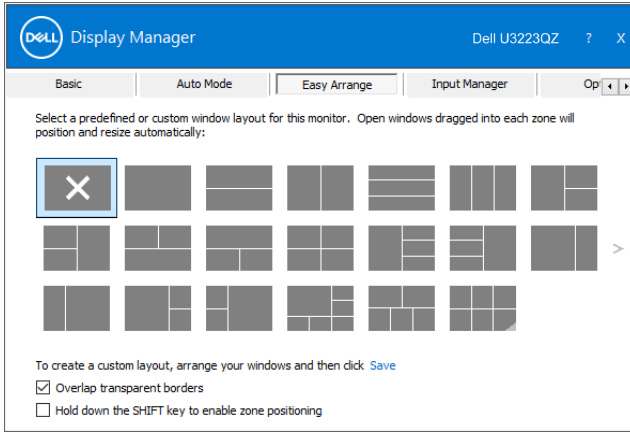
DELL Display Manager

Dell U3223QZ ? X

Basic | Auto Mode | Easy Arrange | Input Manager | Op

Select a predefined or custom window layout for this monitor. Open windows dragged into each zone will position and resize automatically:

To create a custom layout, arrange your windows and then click Save

Overlap transparent borders

Hold down the SHIFT key to enable zone positioning